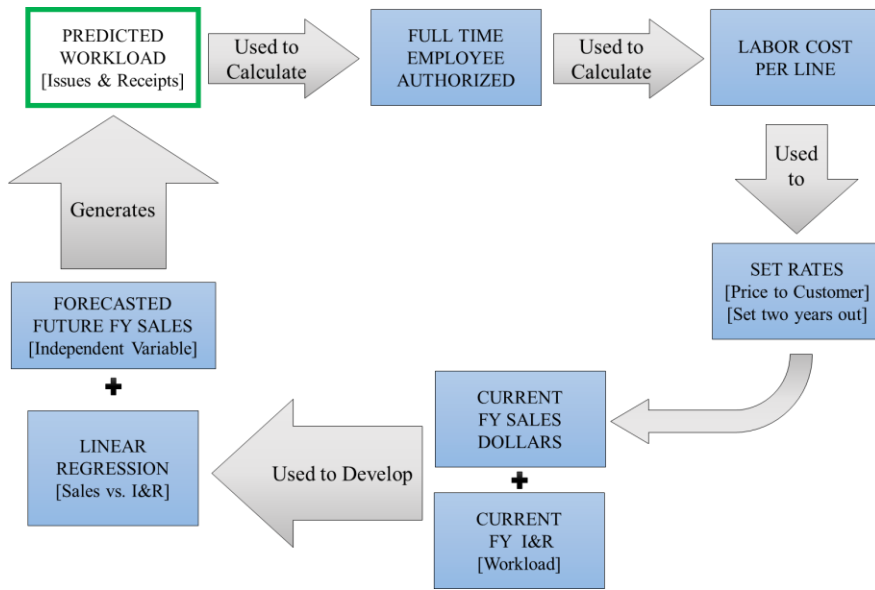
PREDICTED WORKLOAD [Issues & Receipts]

Used to Calculate

FULL TIME EMPLOYEE AUTHORIZED

Used to Calculate

LABOR COST PER LINE

Used to

SET RATES [Price to Customer] [Set two years out]

CURRENT FY SALES DOLLARS

+

CURRENT FY I&R [Workload]

Used to Develop

LINEAR REGRESSION [Sales vs. I&R]

+

FORECASTED FUTURE FY SALES [Independent Variable]

Generates